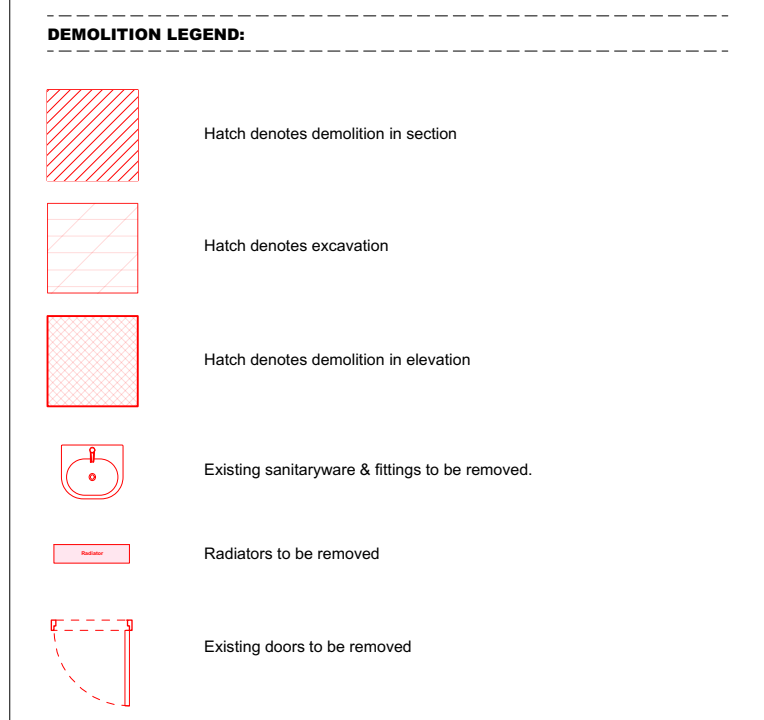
DEMOLITION LEGEND:

Hatch denotes demolition in section

Hatch denotes excavation

Hatch denotes demolition in elevation

Existing sanitaryware & fittings to be removed.

Radiator

Radiators to be removed

Existing doors to be removed